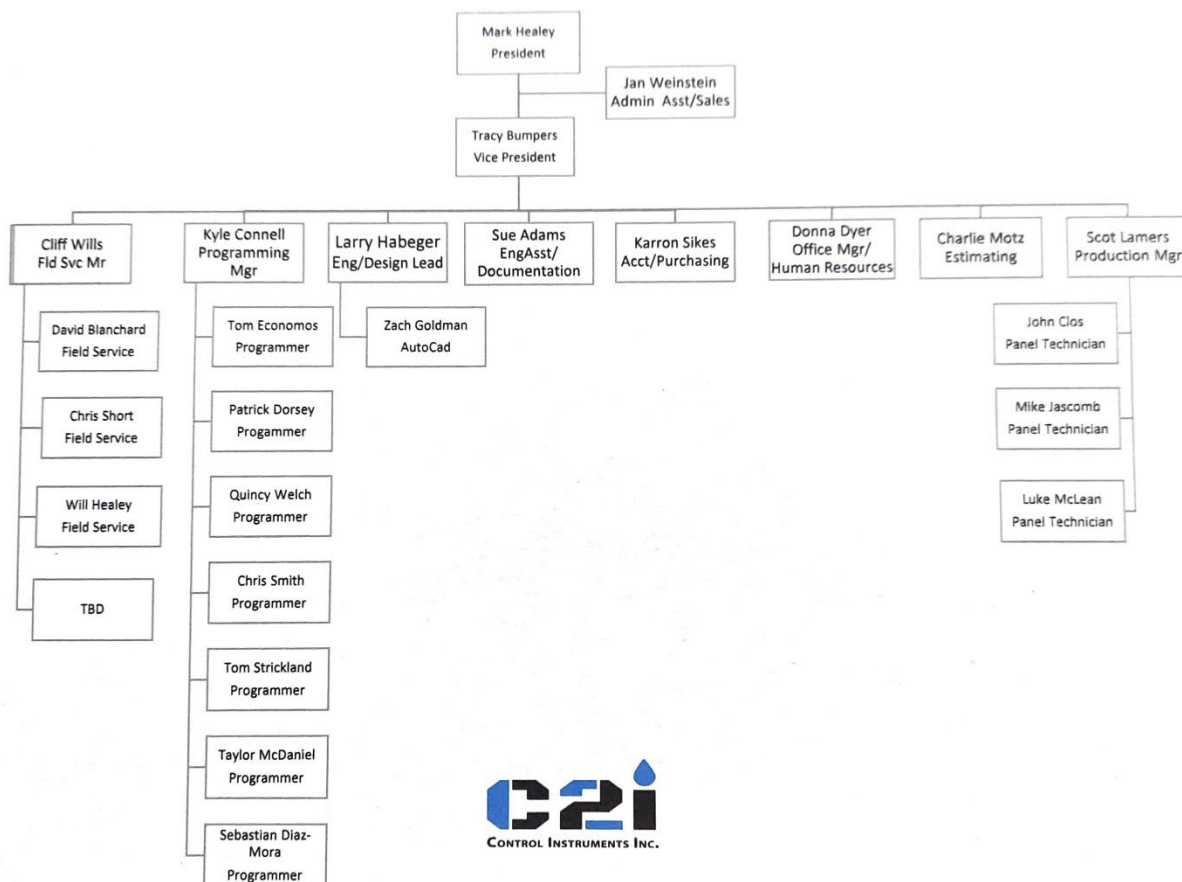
Mark Healey
President

Jan Weinstein
Admin Asst/Sales

Tracy Bumpers
Vice President

Cliff Wills
Fld Svc Mr

Kyle Connell
Programming Mgr

Larry Habeger
Eng/Design Lead

Sue Adams
EngAsst/
Documentation

Karron Sikes
Acct/Purchasing

Donna Dyer
Office Mgr/
Human Resources

Charlie Motz
Estimating

Scot Lamers
Production Mgr

David Blanchard
Field Service

Chris Short
Field Service

Will Healey
Field Service

TBD

Tom Economos
Programmer

Patrick Dorsey
Progammer

Quincy Welch
Programmer

Chris Smith
Programmer

Tom Strickland
Programmer

Taylor McDaniel
Programmer

Sebastian Diaz-Mora
Programmer

Zach Goldman
AutoCad

John Clos
Panel Technician

Mike Jascomb
Panel Technician

Luke McLean
Panel Technician

C2i
Control Instruments Inc.